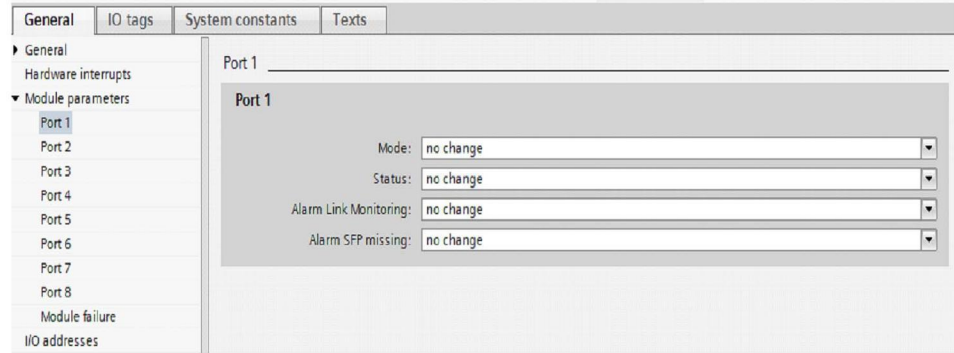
General | IO tags | System constants | Texts

General
Hardware interrupts
Module parameters
Port 1
Port 2
Port 3
Port 4
Port 5
Port 6
Port 7
Port 8
Module failure
I/O addresses

Port 1

Port 1

Mode: no change
Status: no change
Alarm Link Monitoring: no change
Alarm SFP missing: no change